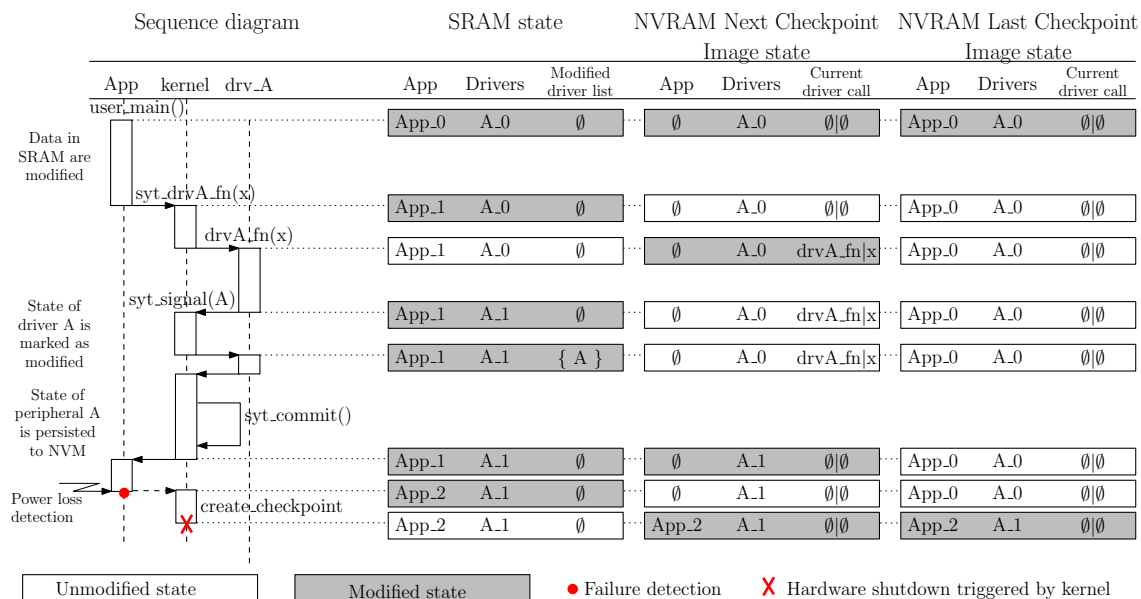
Sequence diagram

SRAM state

NVRAM Next Checkpoint Image state

NVRAM Last Checkpoint Image state

App kernel drv_A

App Drivers Modified driver list

App Drivers Current driver call

App Drivers Current driver call

user_main()

Data in SRAM are modified

| App_0 | A_0 | ∅ | ∅ | A_0 | ∅\|∅ | App_0 | A_0 | ∅\|∅ |
|---|---|---|---|---|---|---|---|---|

syt_drvA_fn(x)

| App_1 | A_0 | ∅ | ∅ | A_0 | ∅\|∅ | App_0 | A_0 | ∅\|∅ |
|---|---|---|---|---|---|---|---|---|

drvA_fn(x)

| App_1 | A_0 | ∅ | ∅ | A_0 | drvA_fn\|x | App_0 | A_0 | ∅\|∅ |
|---|---|---|---|---|---|---|---|---|

State of driver A is marked as modified

syt_signal(A)

| App_1 | A_1 | ∅ | ∅ | A_0 | drvA_fn\|x | App_0 | A_0 | ∅\|∅ |
|---|---|---|---|---|---|---|---|---|

| App_1 | A_1 | { A } | ∅ | A_0 | drvA_fn\|x | App_0 | A_0 | ∅\|∅ |
|---|---|---|---|---|---|---|---|---|

State of peripheral A is persisted to NVM

syt_commit()

| App_1 | A_1 | ∅ | ∅ | A_1 | ∅\|∅ | App_0 | A_0 | ∅\|∅ |
|---|---|---|---|---|---|---|---|---|

Power loss detection

| App_2 | A_1 | ∅ | ∅ | A_1 | ∅\|∅ | App_0 | A_0 | ∅\|∅ |
|---|---|---|---|---|---|---|---|---|

create_checkpoint

| App_2 | A_1 | ∅ | App_2 | A_1 | ∅\|∅ | App_2 | A_1 | ∅\|∅ |
|---|---|---|---|---|---|---|---|---|

Unmodified state

Modified state

Failure detection

X Hardware shutdown triggered by kernel